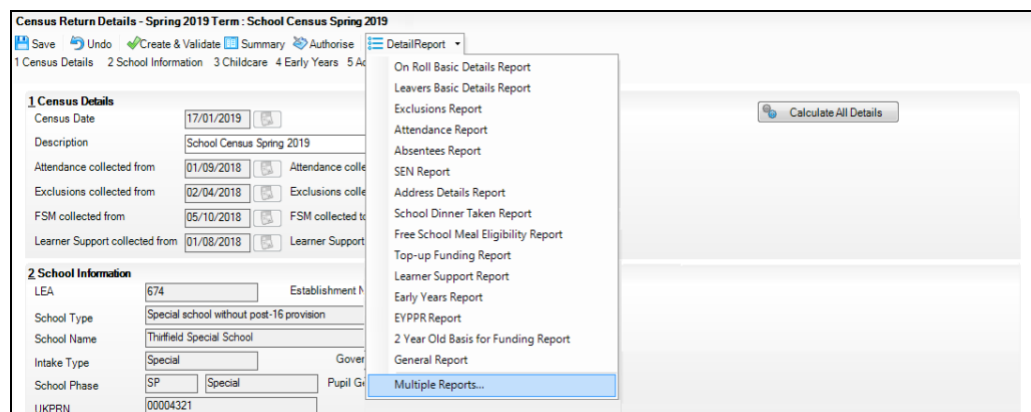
Census Return Details - Spring 2019 Term : School Census Spring 2019

Save Undo Create & Validate Summary Authorise DetailReport

1 Census Details 2 School Information 3 Childcare 4 Early Years 5 A

1 Census Details

Census Date 17/01/2019

Description School Census Spring 2019

Attendance collected from 01/09/2018 Attendance colle

Exclusions collected from 02/04/2018 Exclusions colle

FSM collected from 05/10/2018 FSM collected t

Learner Support collected from 01/08/2018 Learner Support

2 School Information

LEA 674 Establishment N

School Type Special school without post-16 provision

School Name Thirfield Special School

Intake Type Special Gover

School Phase SP Special Pupil G

UKPRN 00004321

On Roll Basic Details Report
Leavers Basic Details Report
Exclusions Report
Attendance Report
Absentees Report
SEN Report
Address Details Report
School Dinner Taken Report
Free School Meal Eligibility Report
Top-up Funding Report
Learner Support Report
Early Years Report
EYPPR Report
2 Year Old Basis for Funding Report
General Report
Multiple Reports...

Calculate All Details